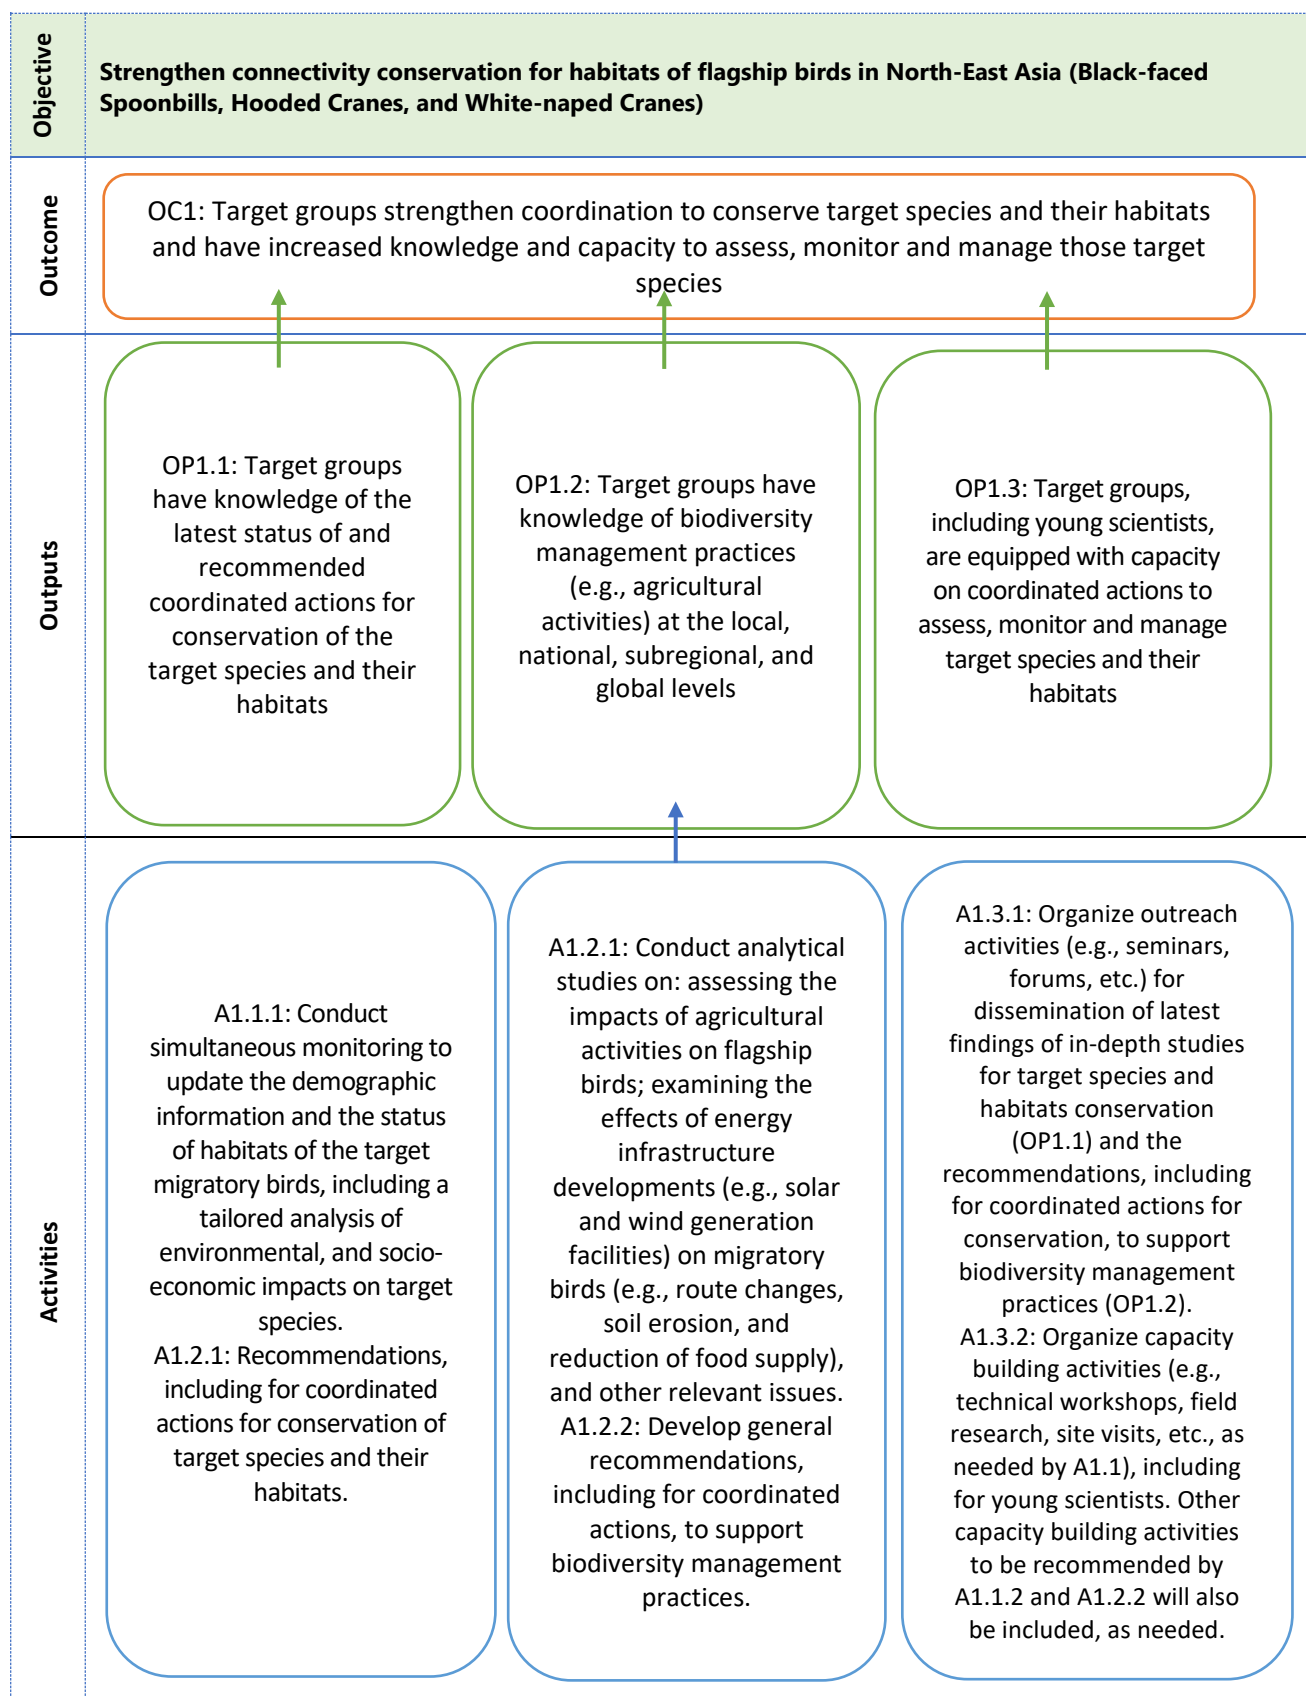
Objective

Strengthen connectivity conservation for habitats of flagship birds in North-East Asia (Black-faced Spoonbills, Hooded Cranes, and White-naped Cranes)

Outcome

OC1: Target groups strengthen coordination to conserve target species and their habitats and have increased knowledge and capacity to assess, monitor and manage those target species

Outputs

OP1.1: Target groups have knowledge of the latest status of and recommended coordinated actions for conservation of the target species and their habitats

OP1.2: Target groups have knowledge of biodiversity management practices (e.g., agricultural activities) at the local, national, subregional, and global levels

OP1.3: Target groups, including young scientists, are equipped with capacity on coordinated actions to assess, monitor and manage target species and their habitats

Activities

A1.1.1: Conduct simultaneous monitoring to update the demographic information and the status of habitats of the target migratory birds, including a tailored analysis of environmental, and socio-economic impacts on target species.
A1.2.1: Recommendations, including for coordinated actions for conservation of target species and their habitats.

A1.2.1: Conduct analytical studies on: assessing the impacts of agricultural activities on flagship birds; examining the effects of energy infrastructure developments (e.g., solar and wind generation facilities) on migratory birds (e.g., route changes, soil erosion, and reduction of food supply), and other relevant issues.
A1.2.2: Develop general recommendations, including for coordinated actions, to support biodiversity management practices.

A1.3.1: Organize outreach activities (e.g., seminars, forums, etc.) for dissemination of latest findings of in-depth studies for target species and habitats conservation (OP1.1) and the recommendations, including for coordinated actions for conservation, to support biodiversity management practices (OP1.2).
A1.3.2: Organize capacity building activities (e.g., technical workshops, field research, site visits, etc., as needed by A1.1), including for young scientists. Other capacity building activities to be recommended by A1.1.2 and A1.2.2 will also be included, as needed.